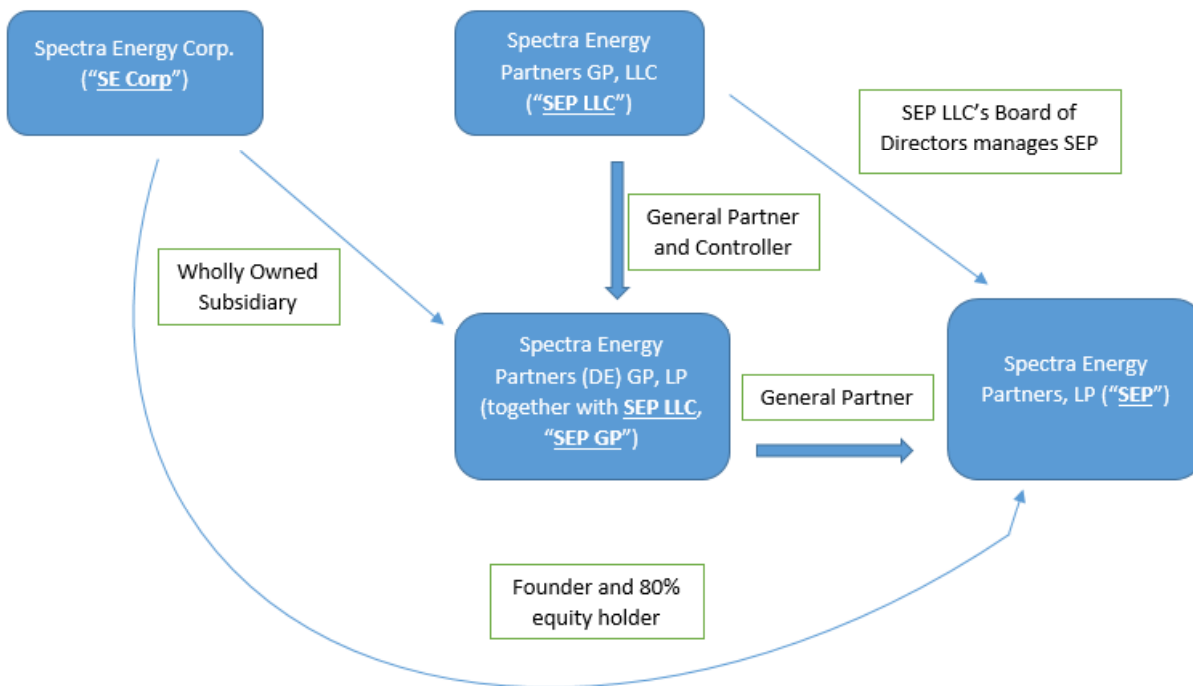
Spectra Energy Corp. ("SE Corp")

Spectra Energy Partners GP, LLC ("SEP LLC")

SEP LLC's Board of Directors manages SEP

General Partner and Controller

Wholly Owned Subsidiary

Spectra Energy Partners (DE) GP, LP (together with SEP LLC, "SEP GP")

General Partner

Spectra Energy Partners, LP ("SEP")

Founder and 80% equity holder